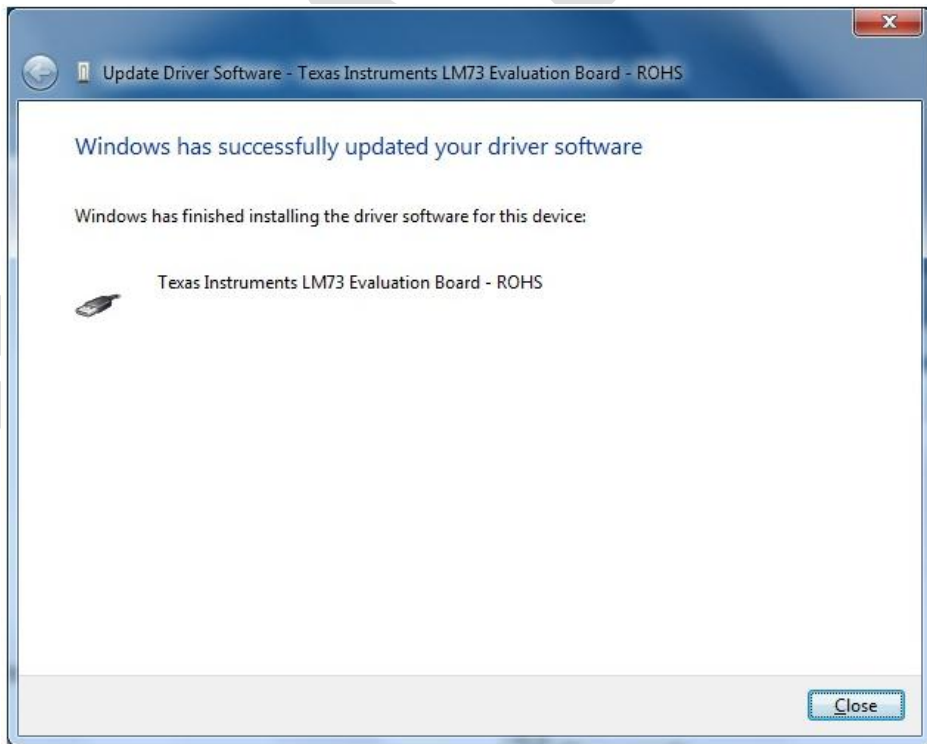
Update Driver Software - Texas Instruments LM73 Evaluation Board - ROHS

Windows has successfully updated your driver software

Windows has finished installing the driver software for this device:

Texas Instruments LM73 Evaluation Board - ROHS

Close